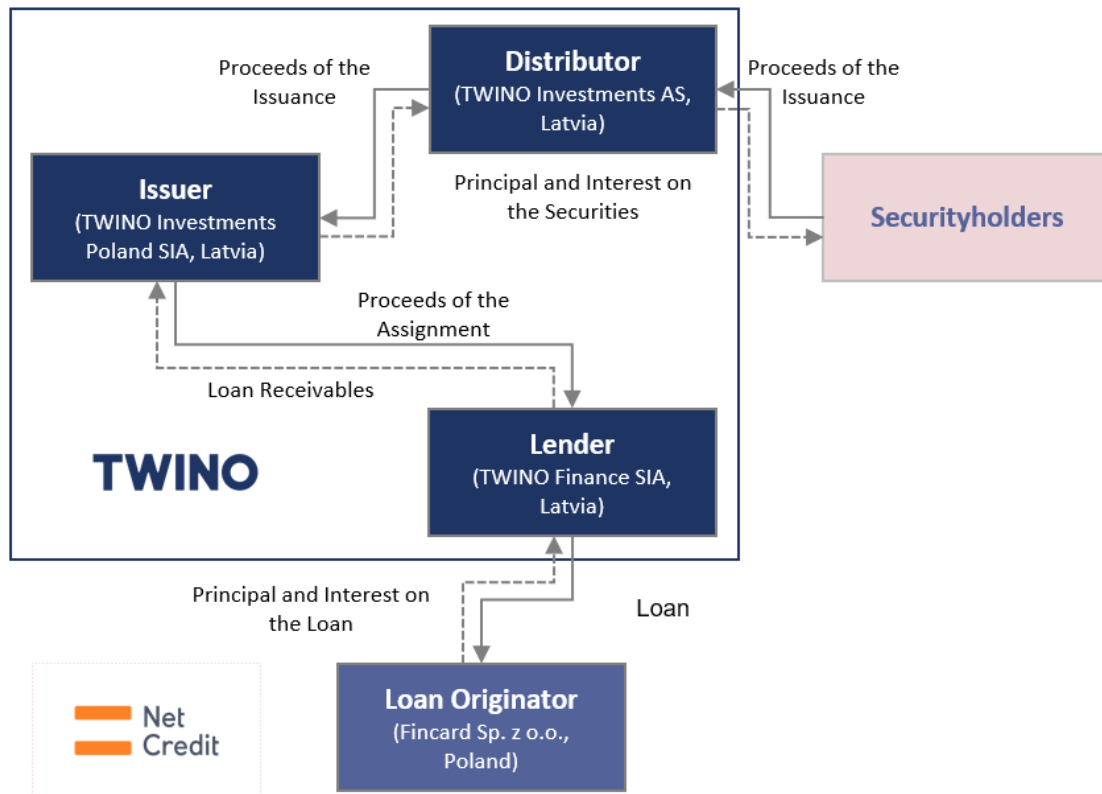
Proceeds of the Issuance

Distributor
(TWINO Investments AS, Latvia)

Proceeds of the Issuance

Issuer
(TWINO Investments Poland SIA, Latvia)

Principal and Interest on the Securities

Securityholders

Proceeds of the Assignment

Loan Receivables

TWINO

Lender
(TWINO Finance SIA, Latvia)

Principal and Interest on the Loan

Loan

Net Credit

Loan Originator
(Fincard Sp. z o.o., Poland)